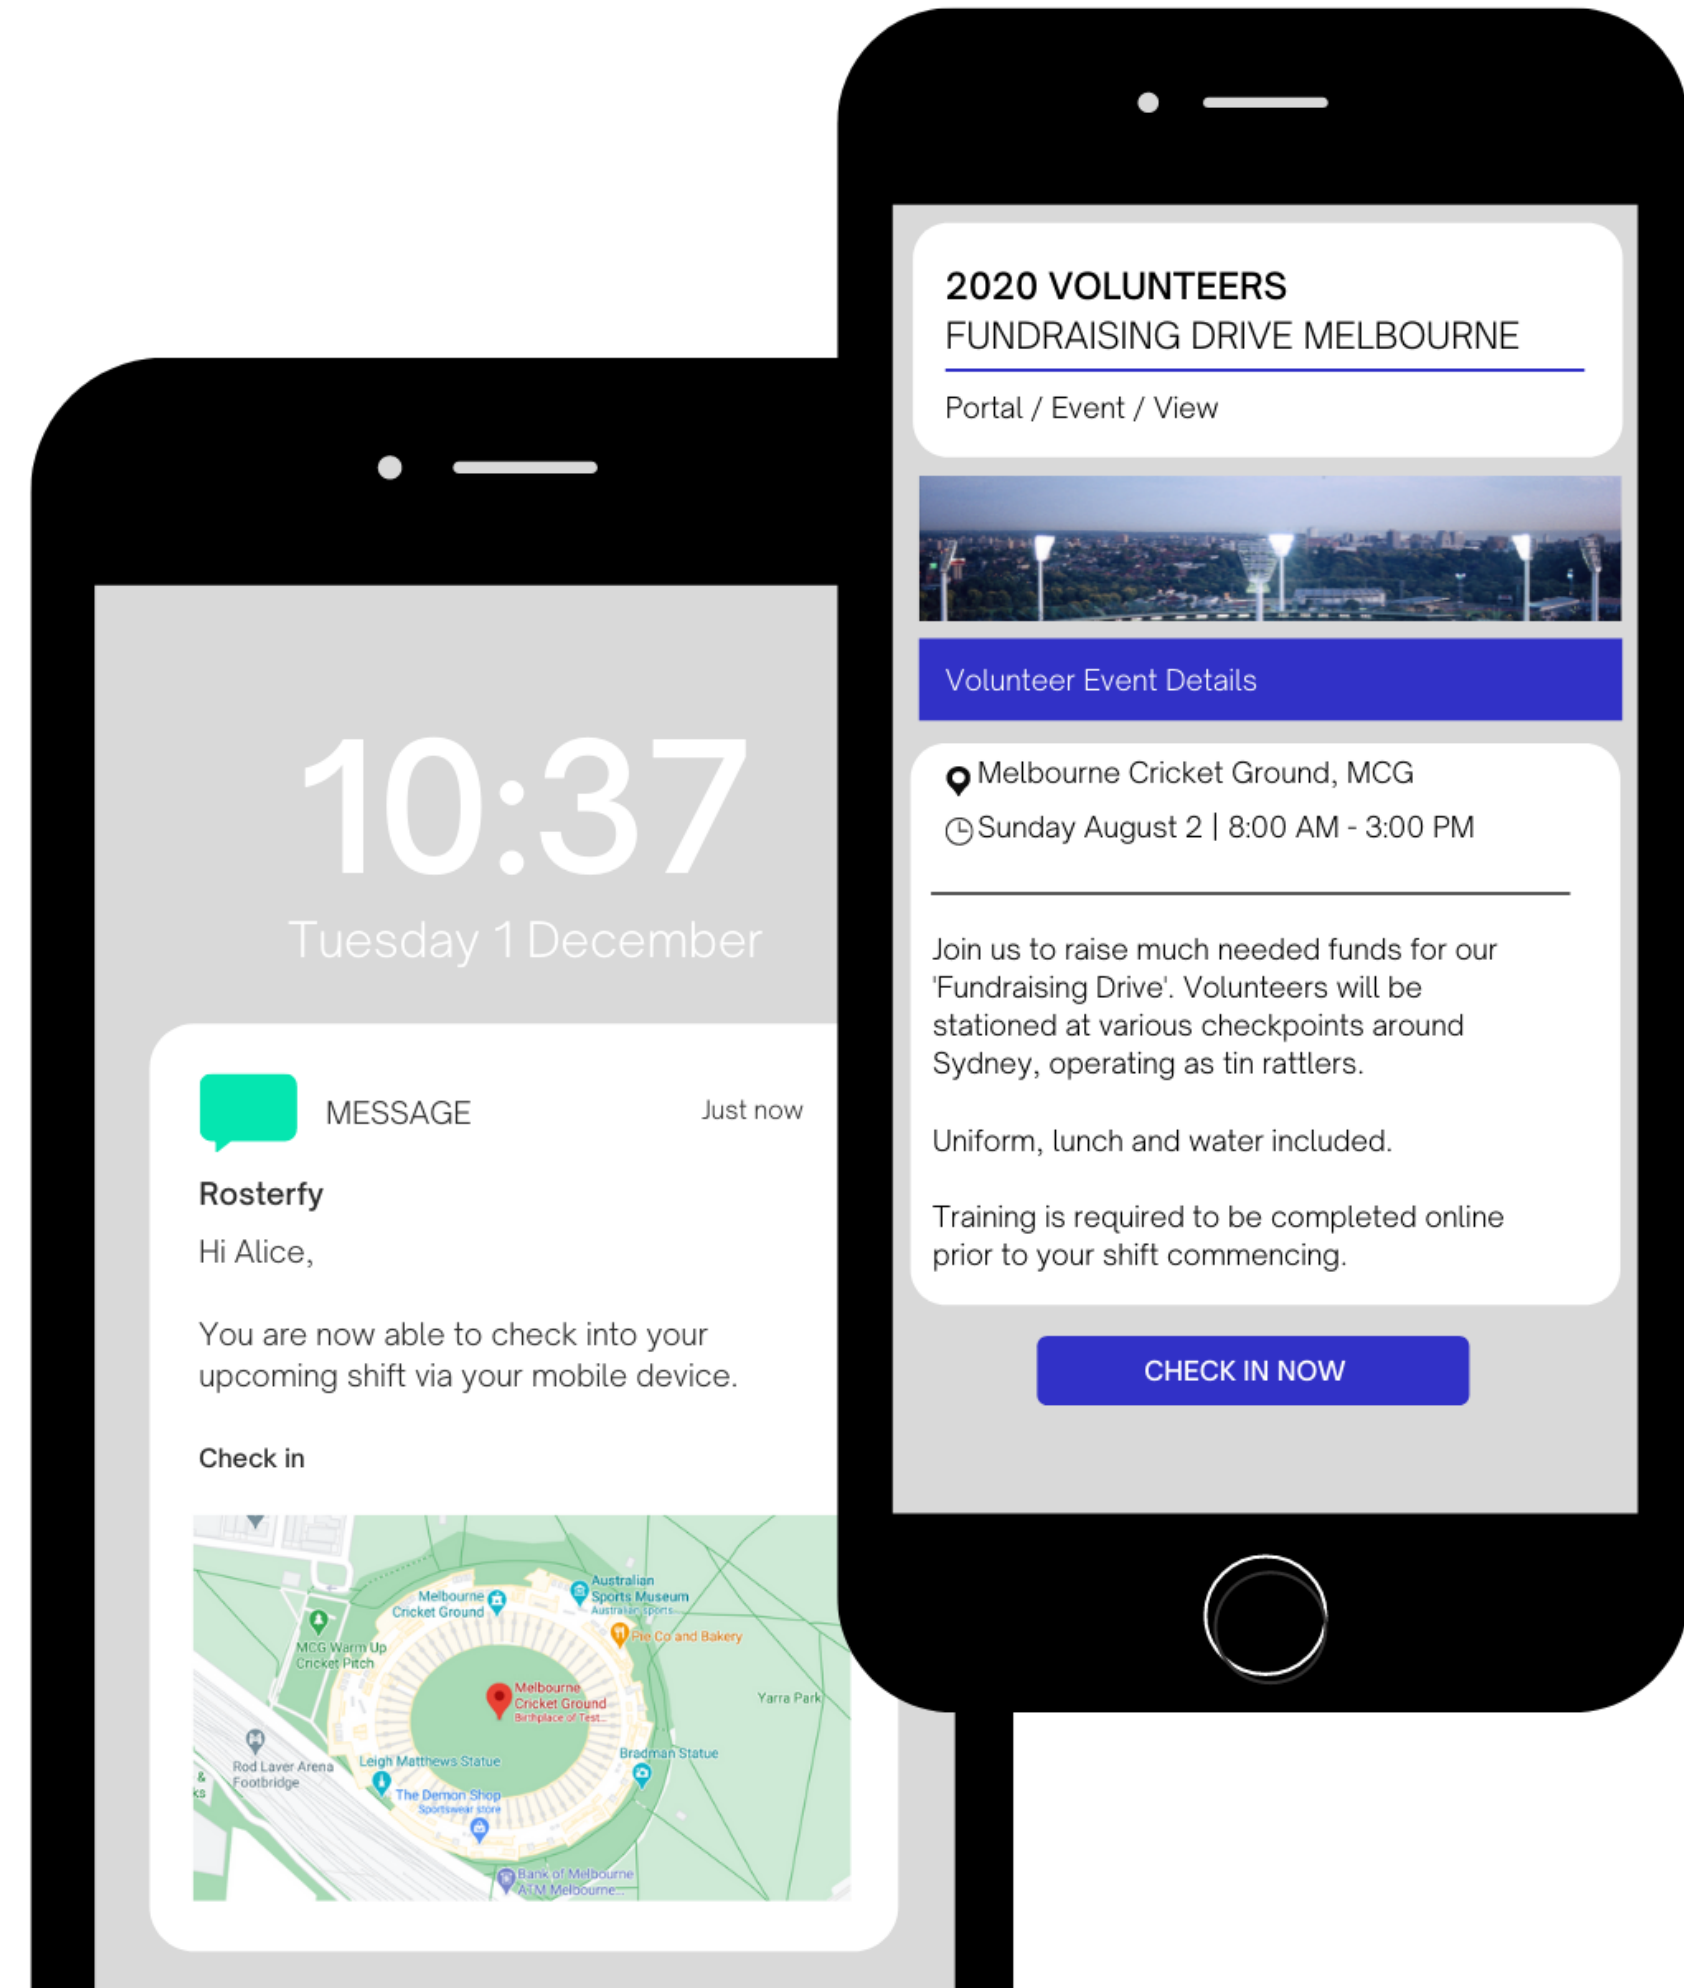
10:37
Tuesday 1 December

MESSAGE
Just now
Rosterfy
Hi Alice,

You are now able to check into your upcoming shift via your mobile device.

Check in

Melbourne Cricket Ground
Australian Sports Museum
Australian sports
Pie Co and Bakery
MCG Warm Up Cricket Pitch
Melbourne Cricket Ground
Birthplace of Test
Yarra Park
Rod Laver Arena Footbridge
Leigh Matthews Statue
Bradman Statue
The Demon Shop
Sportswear store
Bank of Melbourne ATM Melbourne

2020 VOLUNTEERS
FUNDRAISING DRIVE MELBOURNE
Portal / Event / View

Volunteer Event Details

Melbourne Cricket Ground, MCG
Sunday August 2 | 8:00 AM - 3:00 PM

Join us to raise much needed funds for our 'Fundraising Drive'. Volunteers will be stationed at various checkpoints around Sydney, operating as tin rattlers.

Uniform, lunch and water included.

Training is required to be completed online prior to your shift commencing.

CHECK IN NOW